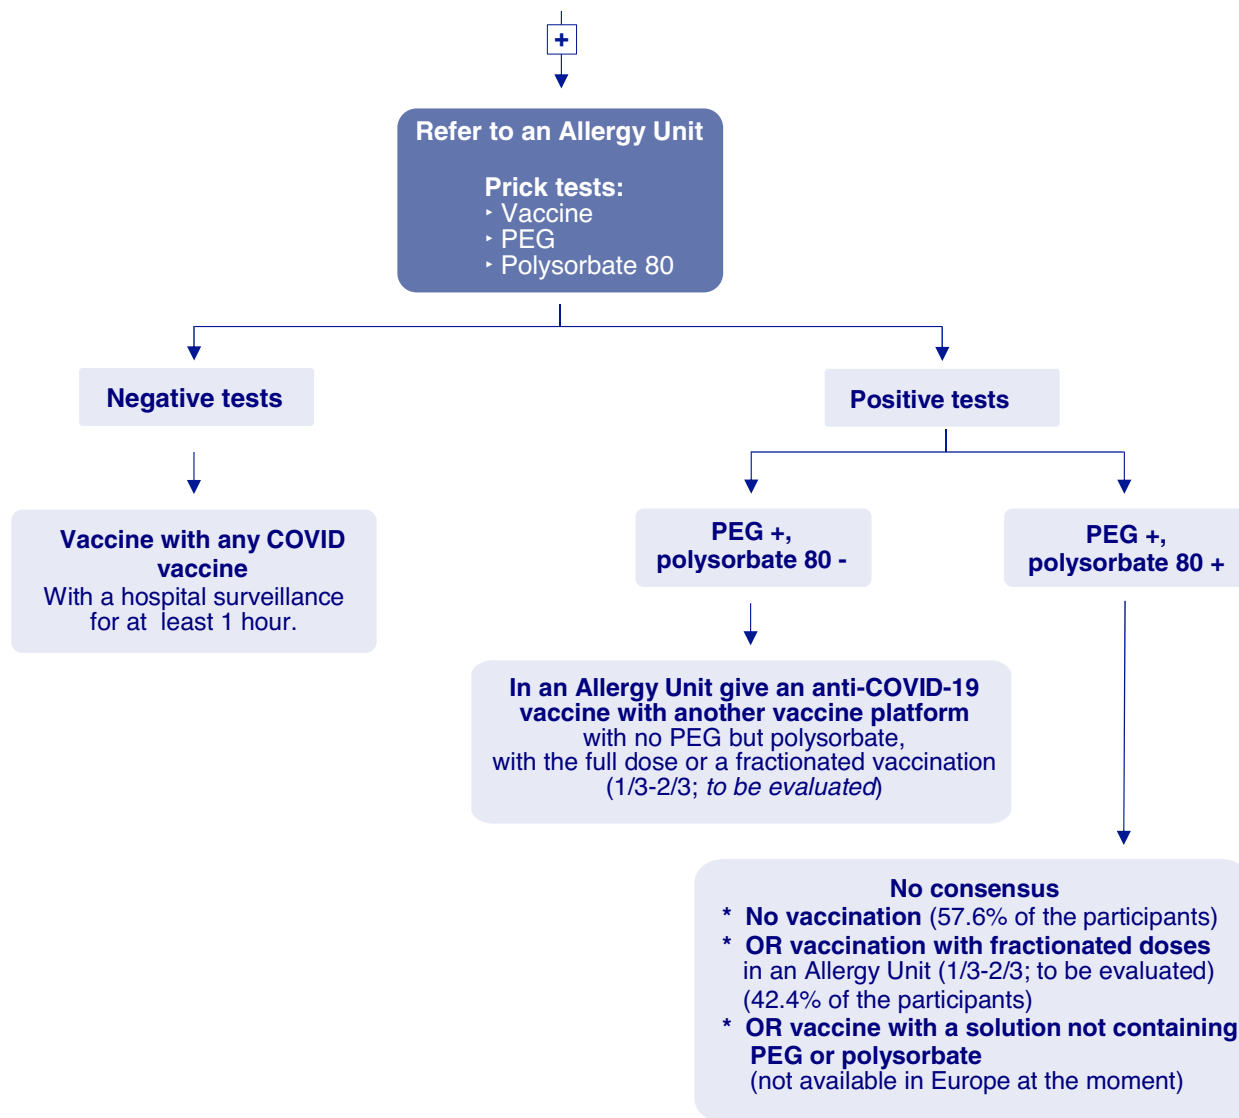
+

Refer to an Allergy Unit

Prick tests:
‣ Vaccine
‣ PEG
‣ Polysorbate 80

Negative tests

Positive tests

Vaccine with any COVID vaccine
With a hospital surveillance for at least 1 hour.

PEG +, polysorbate 80 -

PEG +, polysorbate 80 +

In an Allergy Unit give an anti-COVID-19 vaccine with another vaccine platform
with no PEG but polysorbate, with the full dose or a fractionated vaccination (1/3-2/3; *to be evaluated*)

No consensus
* No vaccination (57.6% of the participants)
* OR vaccination with fractionated doses in an Allergy Unit (1/3-2/3; to be evaluated) (42.4% of the participants)
* OR vaccine with a solution not containing PEG or polysorbate (not available in Europe at the moment)